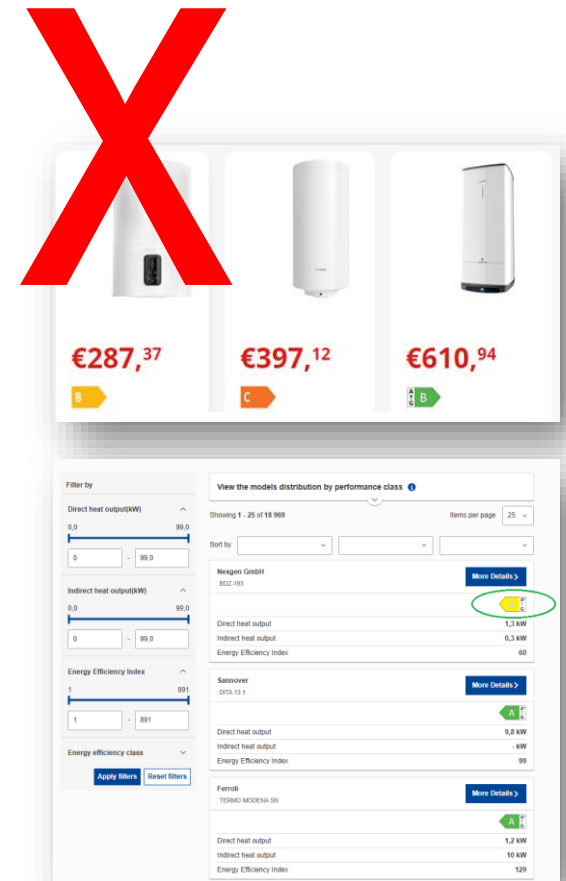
€287,37
B

€397,12
C

€610,94
B

Filter by

Direct heat output(kW)
0,0 99,0
0 - 99,0

Indirect heat output(kW)
0,0 99,0
0 - 99,0

Energy Efficiency Index
1 891
1 - 891

Energy efficiency class

Apply filters
Reset filters

View the models distribution by performance class

Showing 1 - 25 of 18 969

Items per page 25

Sort by

Neogen GmbH
BDZ-193
More Details >
E

| | |
|---|---|
| Direct heat output | 1,3 kW |
| Indirect heat output | 0,3 kW |
| Energy Efficiency Index | 60 |

Sannover
DITA 13.1
More Details >
A

| | |
|---|---|
| Direct heat output | 9,8 kW |
| Indirect heat output | - kW |
| Energy Efficiency Index | 99 |

Ferroli
TERMO MODENA SN
More Details >
A

| | |
|---|---|
| Direct heat output | 1,2 kW |
| Indirect heat output | 10 kW |
| Energy Efficiency Index | 129 |